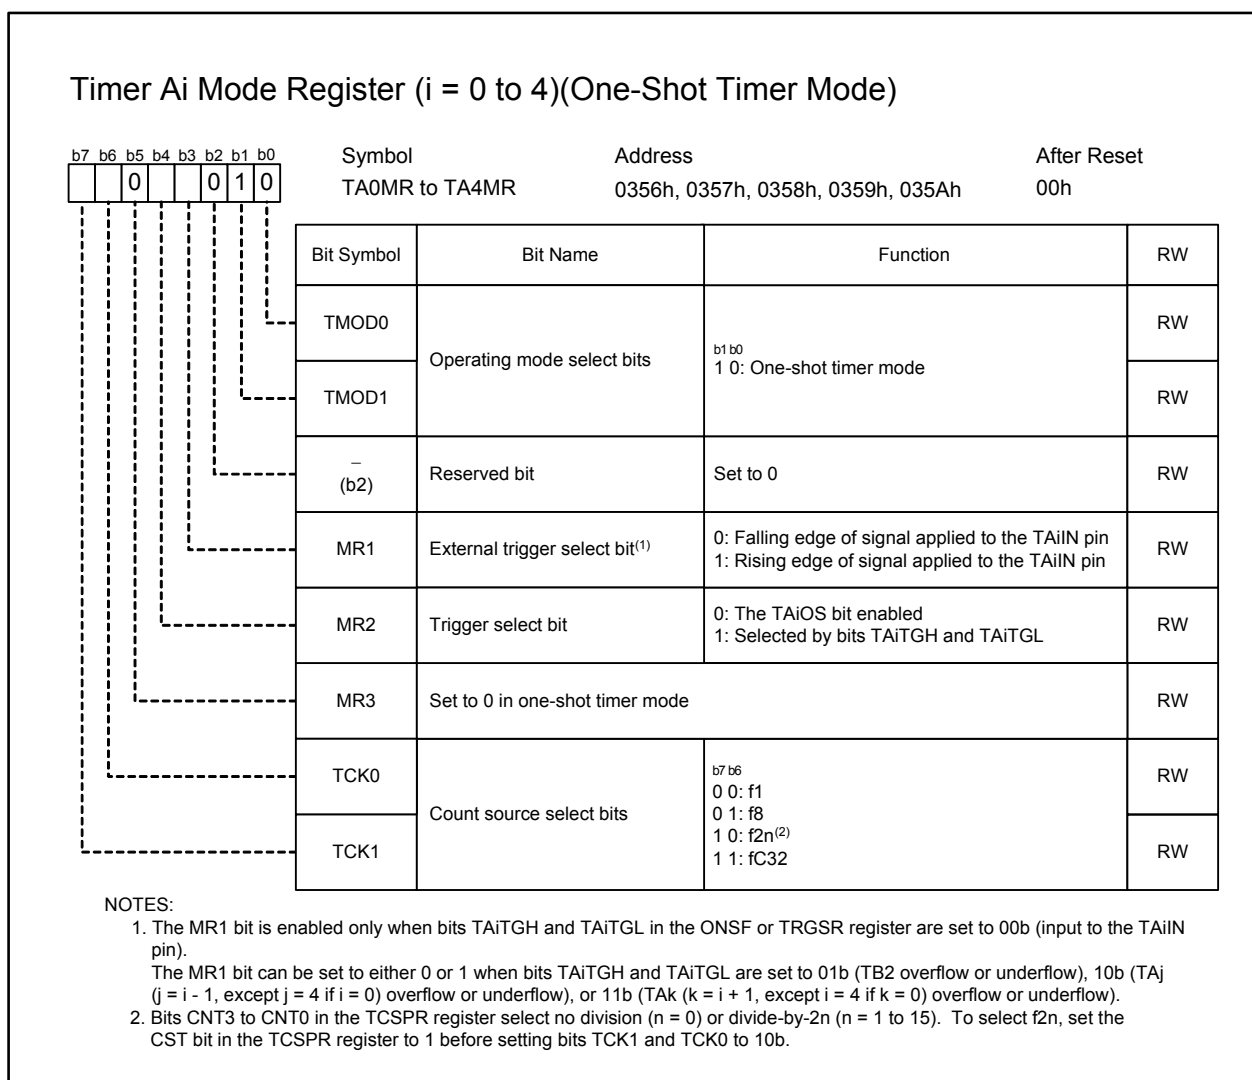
Timer Ai Mode Register (i = 0 to 4)(One-Shot Timer Mode)

b7 b6 b5 b4 b3 b2 b1 b0
0 0 1 0

Symbol
TA0MR to TA4MR

Address
0356h, 0357h, 0358h, 0359h, 035Ah

After Reset
00h

| Bit Symbol | Bit Name | Function | RW |
|---|---|---|---|
| TMOD0 | Operating mode select bits | b1 b0<br>1 0: One-shot timer mode | RW |
| TMOD1 | | | RW |
| –<br>(b2) | Reserved bit | Set to 0 | RW |
| MR1 | External trigger select bit$^{(1)}$ | 0: Falling edge of signal applied to the TAiIN pin<br>1: Rising edge of signal applied to the TAiIN pin | RW |
| MR2 | Trigger select bit | 0: The TAiOS bit enabled<br>1: Selected by bits TAiTGH and TAiTGL | RW |
| MR3 | Set to 0 in one-shot timer mode | | RW |
| TCK0 | Count source select bits | b7 b6<br>0 0: f1<br>0 1: f8<br>1 0: f2n$^{(2)}$<br>1 1: fC32 | RW |
| TCK1 | | | RW |

NOTES:
1. The MR1 bit is enabled only when bits TAiTGH and TAiTGL in the ONSF or TRGSR register are set to 00b (input to the TAiIN pin).
The MR1 bit can be set to either 0 or 1 when bits TAiTGH and TAiTGL are set to 01b (TB2 overflow or underflow), 10b (TAj (j = i - 1, except j = 4 if i = 0) overflow or underflow), or 11b (TAk (k = i + 1, except i = 4 if k = 0) overflow or underflow).
2. Bits CNT3 to CNT0 in the TCSPR register select no division (n = 0) or divide-by-2n (n = 1 to 15). To select f2n, set the CST bit in the TCSPR register to 1 before setting bits TCK1 and TCK0 to 10b.